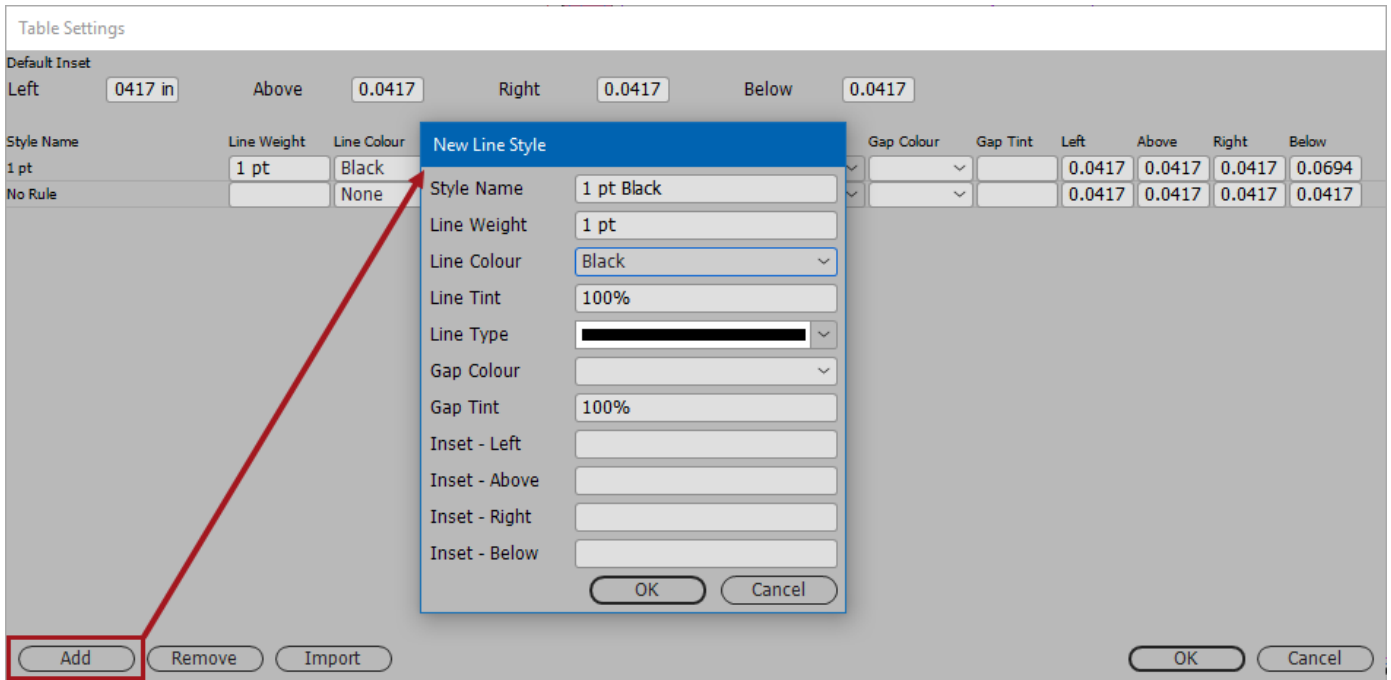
Table Settings

Default Inset
Left 0417 in Above 0.0417 Right 0.0417 Below 0.0417

| Style Name | Line Weight | Line Colour | Gap Colour | Gap Tint | Left | Above | Right | Below |
|---|---|---|---|---|---|---|---|---|
| 1 pt | 1 pt | Black | | | 0.0417 | 0.0417 | 0.0417 | 0.0694 |
| No Rule | | None | | | 0.0417 | 0.0417 | 0.0417 | 0.0417 |

New Line Style
Style Name 1 pt Black
Line Weight 1 pt
Line Colour Black
Line Tint 100%
Line Type
Gap Colour
Gap Tint 100%
Inset - Left
Inset - Above
Inset - Right
Inset - Below
OK Cancel

Add Remove Import
OK Cancel